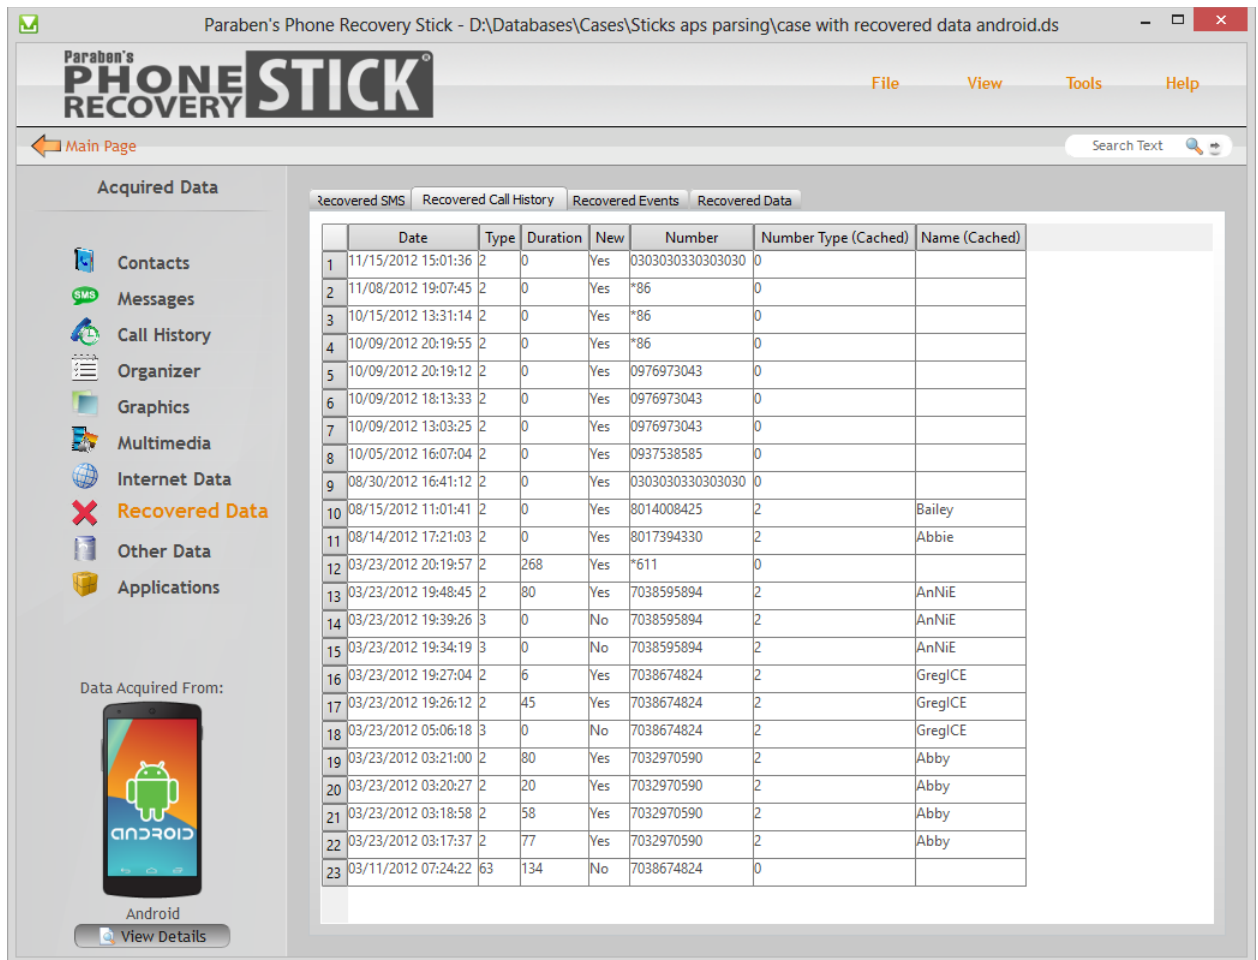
Paraben's Phone Recovery Stick - D:\Databases\Cases\Sticks aps parsing\case with recovered data android.ds

Paraben's PHONE RECOVERY STICK

File View Tools Help

Main Page

Search Text

Acquired Data

Contacts
Messages
Call History
Organizer
Graphics
Multimedia
Internet Data
Recovered Data
Other Data
Applications

Data Acquired From:

Android

View Details

Recovered SMS | Recovered Call History | Recovered Events | Recovered Data

| | Date | Type | Duration | New | Number | Number Type (Cached) | Name (Cached) |
|---|---|---|---|---|---|---|---|
| 1 | 11/15/2012 15:01:36 | 2 | 0 | Yes | 0303030330303030 | 0 | |
| 2 | 11/08/2012 19:07:45 | 2 | 0 | Yes | *86 | 0 | |
| 3 | 10/15/2012 13:31:14 | 2 | 0 | Yes | *86 | 0 | |
| 4 | 10/09/2012 20:19:55 | 2 | 0 | Yes | *86 | 0 | |
| 5 | 10/09/2012 20:19:12 | 2 | 0 | Yes | 0976973043 | 0 | |
| 6 | 10/09/2012 18:13:33 | 2 | 0 | Yes | 0976973043 | 0 | |
| 7 | 10/09/2012 13:03:25 | 2 | 0 | Yes | 0976973043 | 0 | |
| 8 | 10/05/2012 16:07:04 | 2 | 0 | Yes | 0937538585 | 0 | |
| 9 | 08/30/2012 16:41:12 | 2 | 0 | Yes | 0303030330303030 | 0 | |
| 10 | 08/15/2012 11:01:41 | 2 | 0 | Yes | 8014008425 | 2 | Bailey |
| 11 | 08/14/2012 17:21:03 | 2 | 0 | Yes | 8017394330 | 2 | Abbie |
| 12 | 03/23/2012 20:19:57 | 2 | 268 | Yes | *611 | 0 | |
| 13 | 03/23/2012 19:48:45 | 2 | 80 | Yes | 7038595894 | 2 | AnNiE |
| 14 | 03/23/2012 19:39:26 | 3 | 0 | No | 7038595894 | 2 | AnNiE |
| 15 | 03/23/2012 19:34:19 | 3 | 0 | No | 7038595894 | 2 | AnNiE |
| 16 | 03/23/2012 19:27:04 | 2 | 6 | Yes | 7038674824 | 2 | GreglCE |
| 17 | 03/23/2012 19:26:12 | 2 | 45 | Yes | 7038674824 | 2 | GreglCE |
| 18 | 03/23/2012 05:06:18 | 3 | 0 | No | 7038674824 | 2 | GreglCE |
| 19 | 03/23/2012 03:21:00 | 2 | 80 | Yes | 7032970590 | 2 | Abby |
| 20 | 03/23/2012 03:20:27 | 2 | 20 | Yes | 7032970590 | 2 | Abby |
| 21 | 03/23/2012 03:18:58 | 2 | 58 | Yes | 7032970590 | 2 | Abby |
| 22 | 03/23/2012 03:17:37 | 2 | 77 | Yes | 7032970590 | 2 | Abby |
| 23 | 03/11/2012 07:24:22 | 63 | 134 | No | 7038674824 | 0 | |